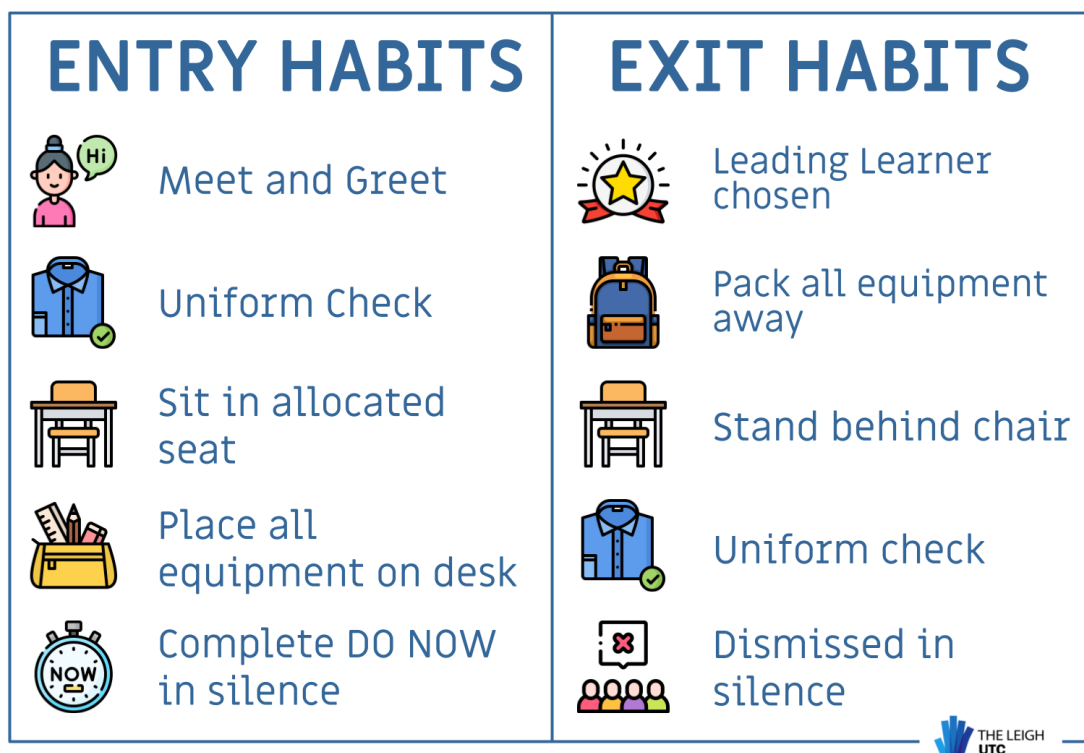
ENTRY HABITS

Hi

Meet and Greet

Uniform Check

Sit in allocated seat

Place all equipment on desk

NOW

Complete DO NOW in silence

EXIT HABITS

Leading Learner chosen

Pack all equipment away

Stand behind chair

Uniform check

Dismissed in silence

THE LEIGH UTC